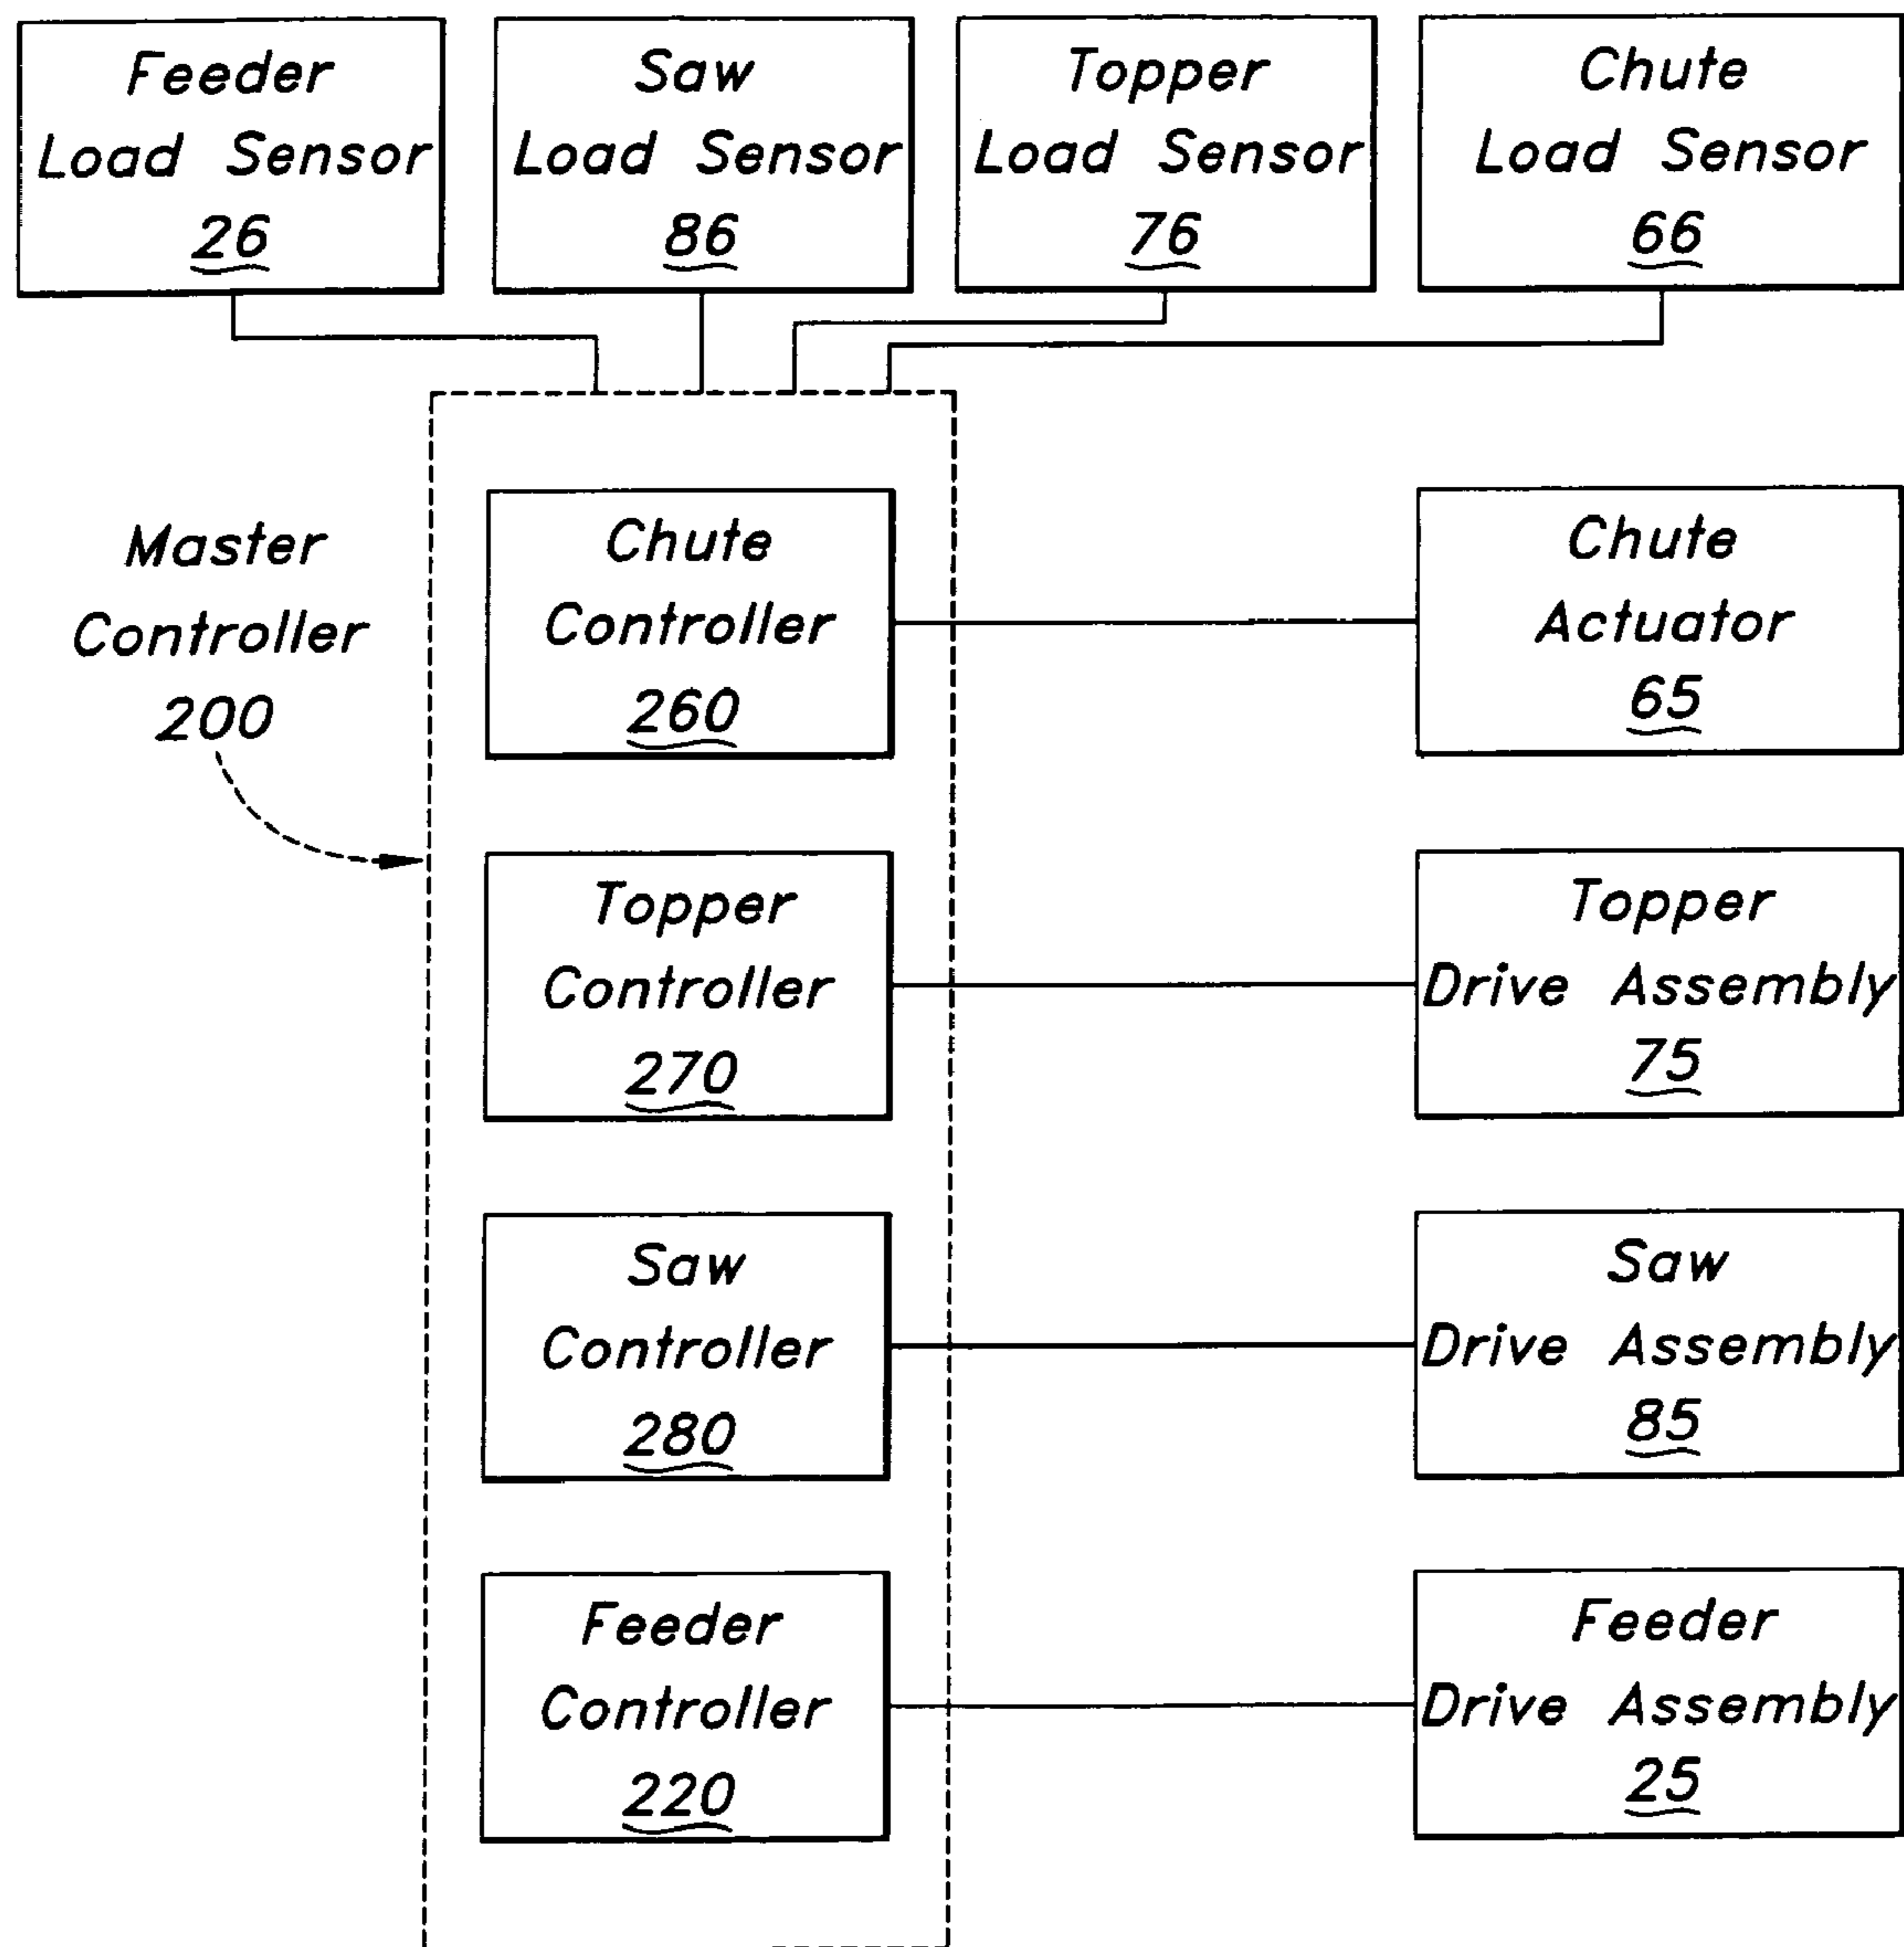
Feeder Load Sensor 26

Saw Load Sensor 86

Topper Load Sensor 76

Chute Load Sensor 66

Master Controller 200

Chute Controller 260

Chute Actuator 65

Topper Controller 270

Topper Drive Assembly 75

Saw Controller 280

Saw Drive Assembly 85

Feeder Controller 220

Feeder Drive Assembly 25